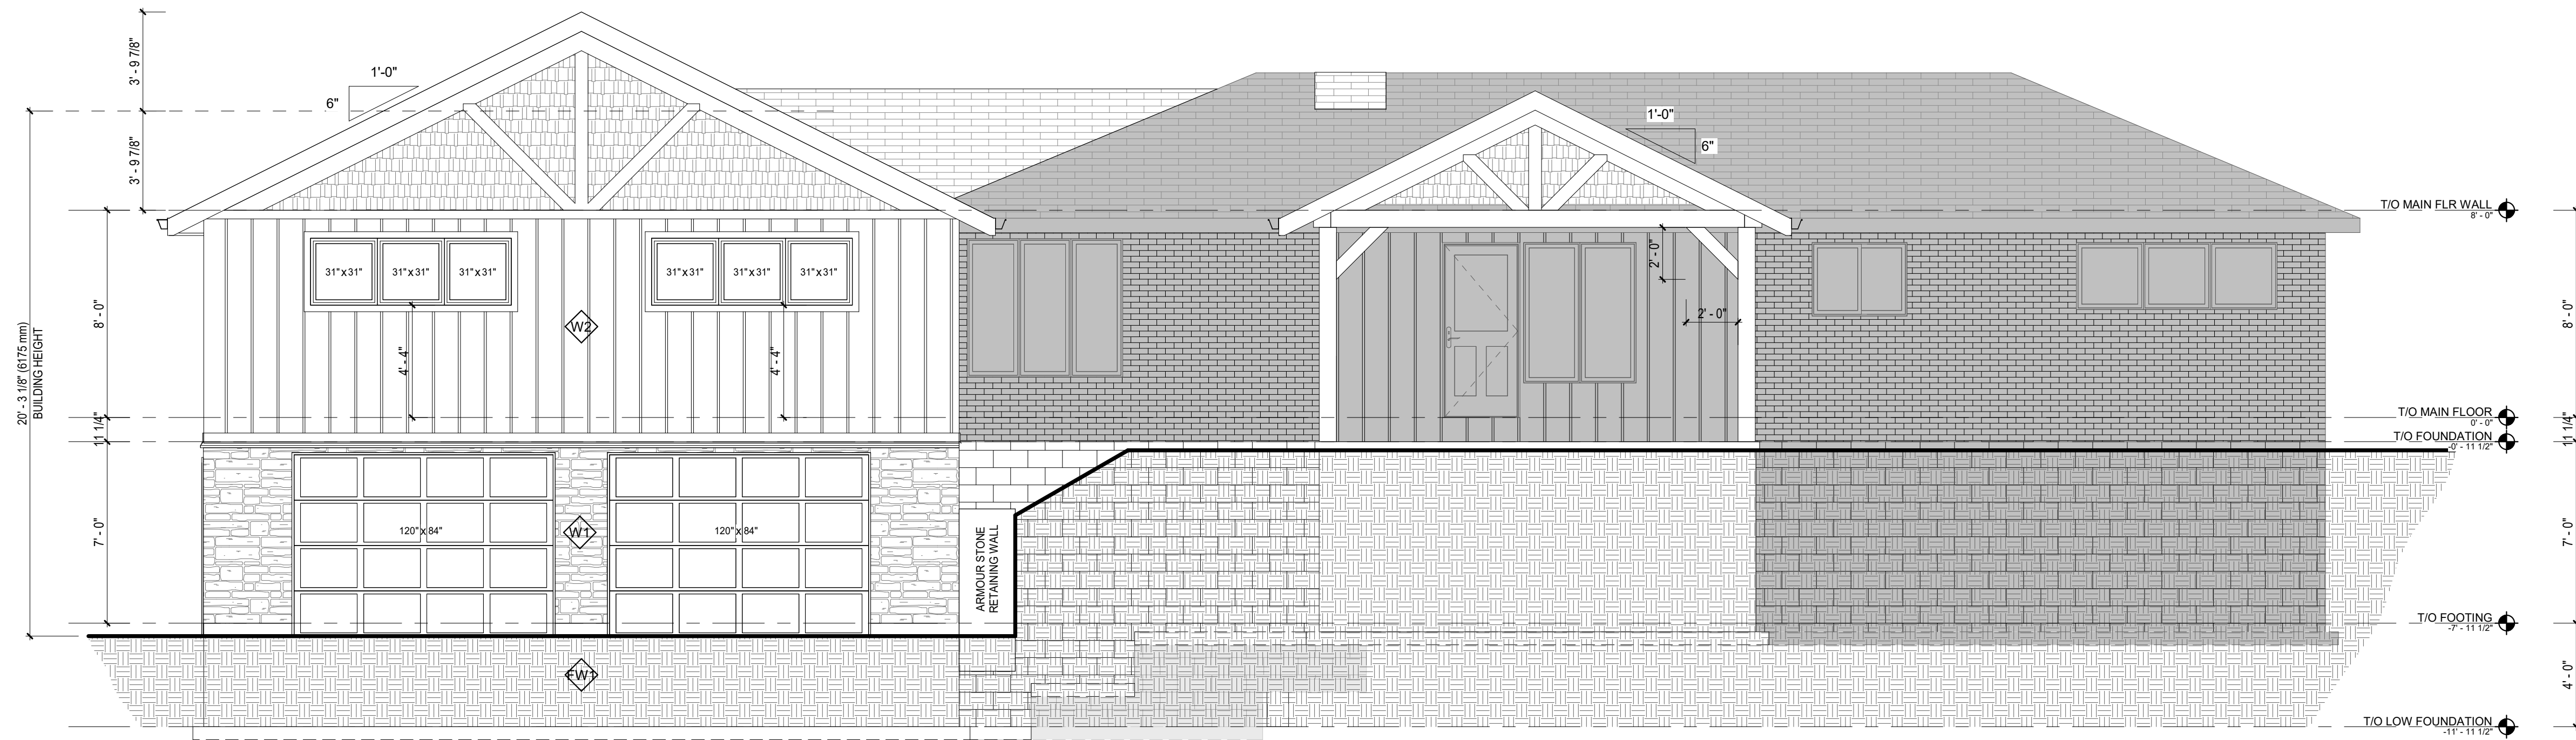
3' - 9 7/8"
1'-0"
6"
3' - 9 7/8"
1'-0"
6"
T/O MAIN FLR WALL
8' - 0"
20' - 3 1/8" (6175 mm)
BUILDING HEIGHT
8' - 0"
31"x31"
31"x31"
31"x31"
31"x31"
31"x31"
31"x31"
W2
4' - 4"
4' - 4"
2' - 0"
2' - 0"
8' - 0"
T/O MAIN FLOOR
0' - 0"
T/O FOUNDATION
-0' - 11 1/2"
11 1/4"
11 1/4"
7' - 0"
120" x 84"
120" x 84"
W1
ARMOUR STONE RETAINING WALL
7' - 0"
T/O FOOTING
-7' - 11 1/2"
FW1
4' - 0"
T/O LOW FOUNDATION
-11' - 11 1/2"